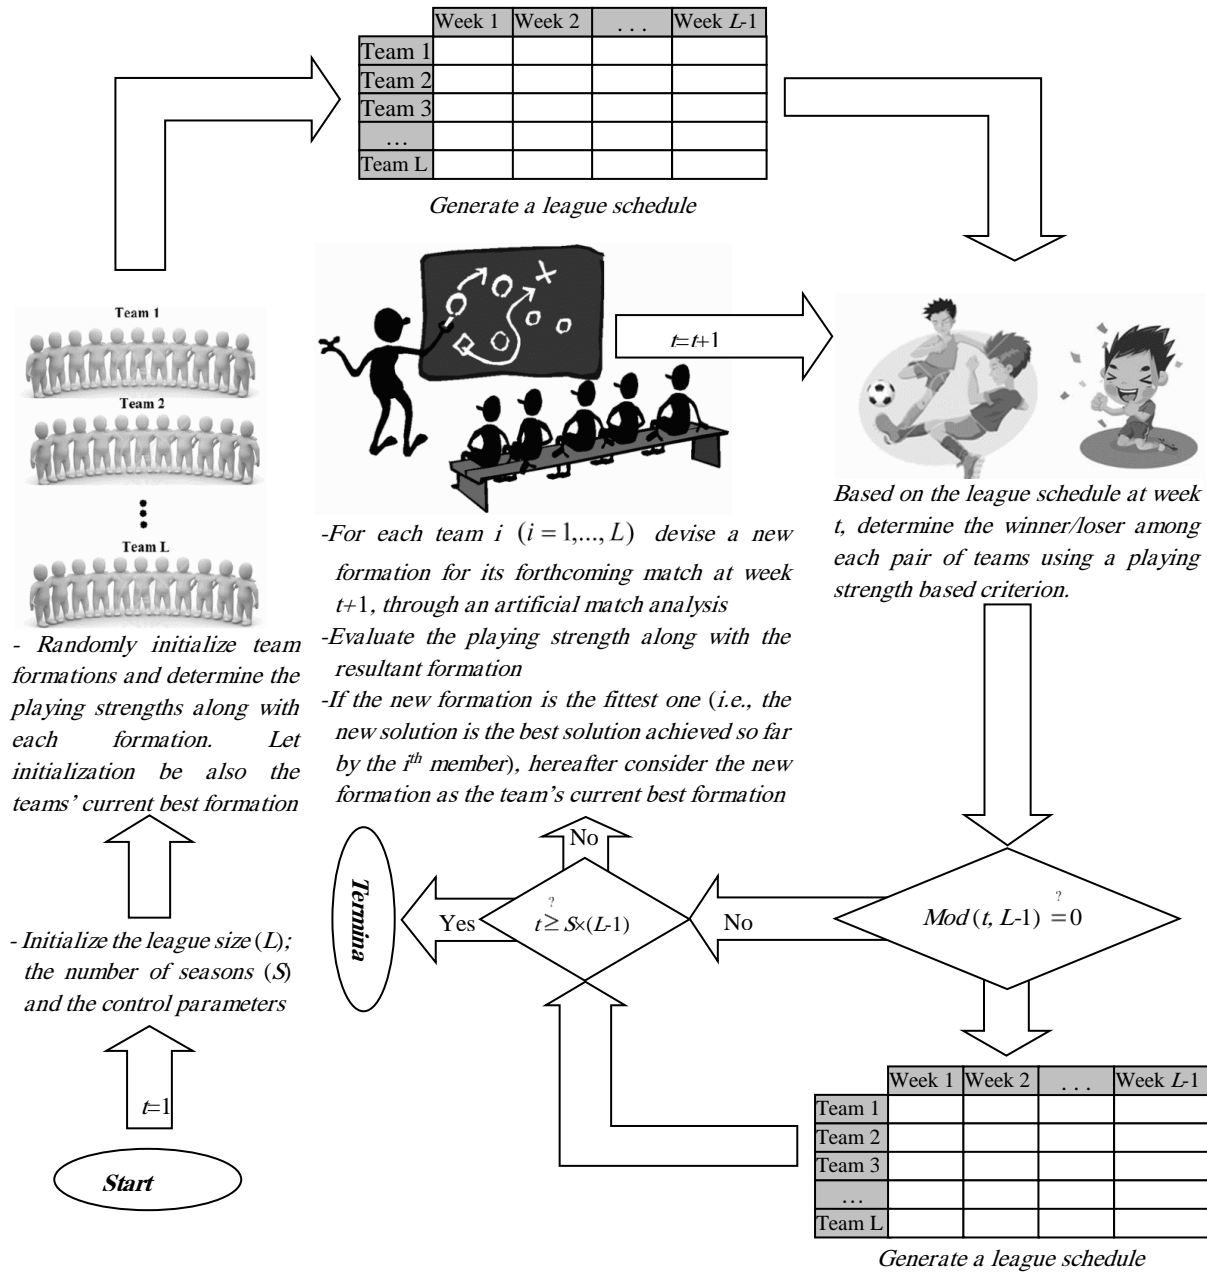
| | Week 1 | Week 2 | ... | Week $L$-1 |
|---|---|---|---|---|
| Team 1 | | | | |
| Team 2 | | | | |
| Team 3 | | | | |
| ... | | | | |
| Team L | | | | |

Generate a league schedule

Team 1

Team 2

Team L

- Randomly initialize team formations and determine the playing strengths along with each formation. Let initialization be also the teams' current best formation

$t=t+1$

-For each team $i$ $(i=1,...,L)$ devise a new formation for its forthcoming match at week $t+1$, through an artificial match analysis

-Evaluate the playing strength along with the resultant formation

-If the new formation is the fittest one (i.e., the new solution is the best solution achieved so far by the $i^{th}$ member), hereafter consider the new formation as the team's current best formation

Based on the league schedule at week t, determine the winner/loser among each pair of teams using a playing strength based criterion.

- Initialize the league size ($L$); the number of seasons ($S$) and the control parameters

No

Termina

Yes

$t \overset{?}{\geq} S\times(L\text{-}1)$

No

$Mod\,(t, L\text{-}1) \overset{?}{=} 0$

$t=1$

Start

| | Week 1 | Week 2 | ... | Week $L$-1 |
|---|---|---|---|---|
| Team 1 | | | | |
| Team 2 | | | | |
| Team 3 | | | | |
| ... | | | | |
| Team L | | | | |

Generate a league schedule